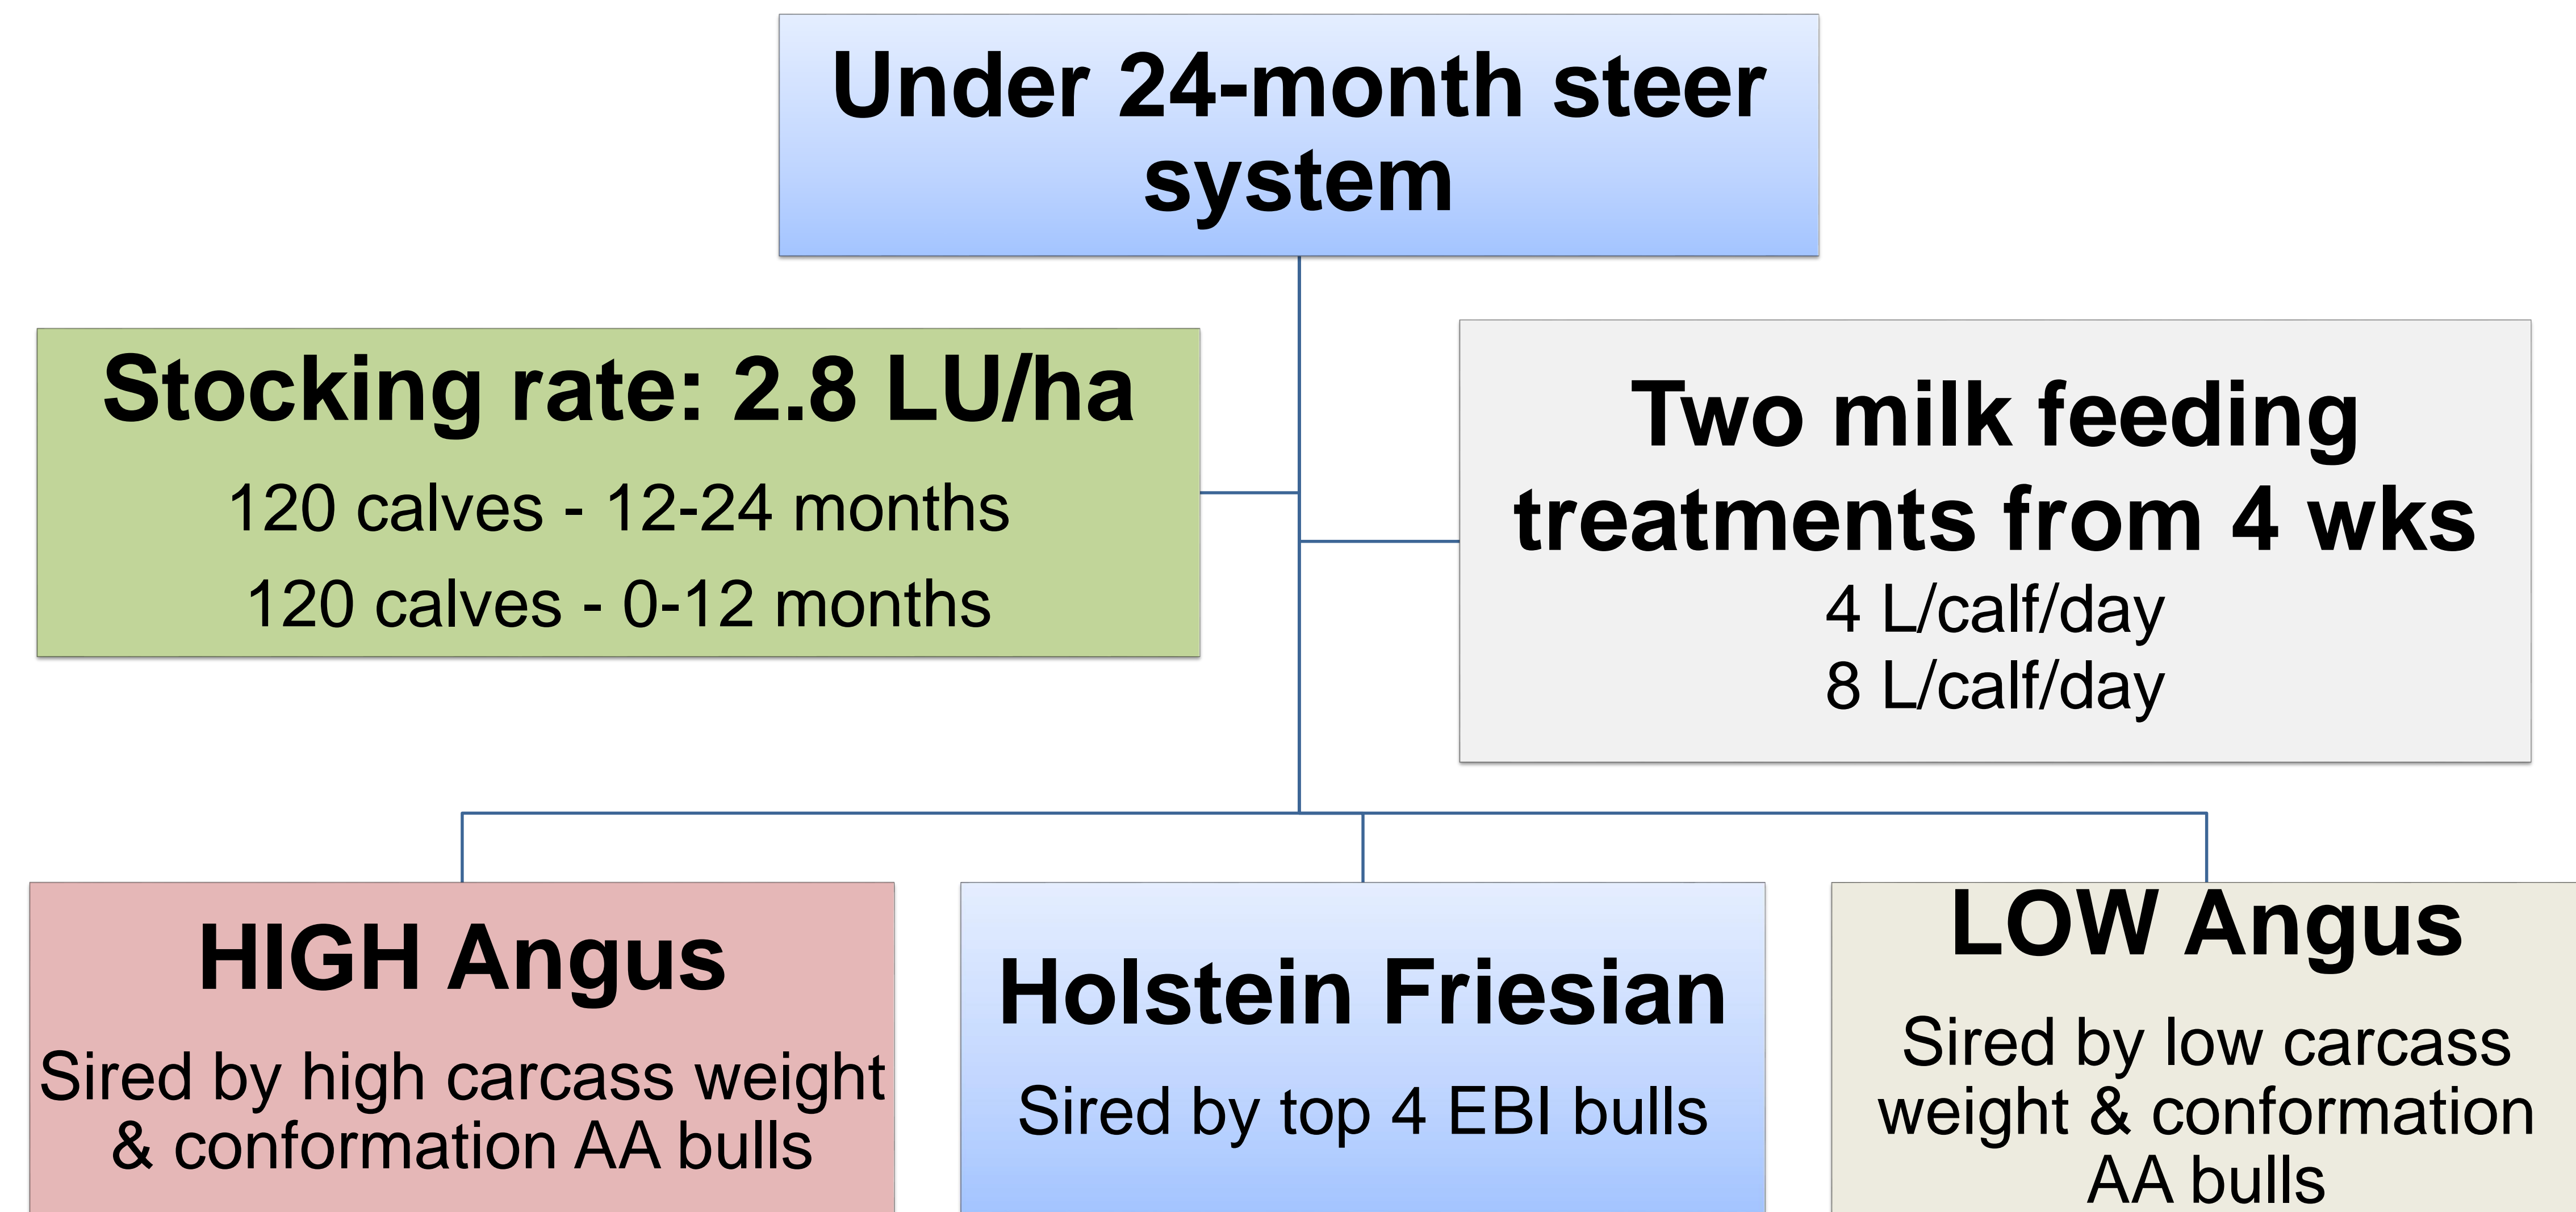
Under 24-month steer system

Stocking rate: 2.8 LU/ha

120 calves - 12-24 months

120 calves - 0-12 months

Two milk feeding treatments from 4 wks

4 L/calf/day

8 L/calf/day

HIGH Angus

Sired by high carcass weight & conformation AA bulls

Holstein Friesian

Sired by top 4 EBI bulls

LOW Angus

Sired by low carcass weight & conformation AA bulls